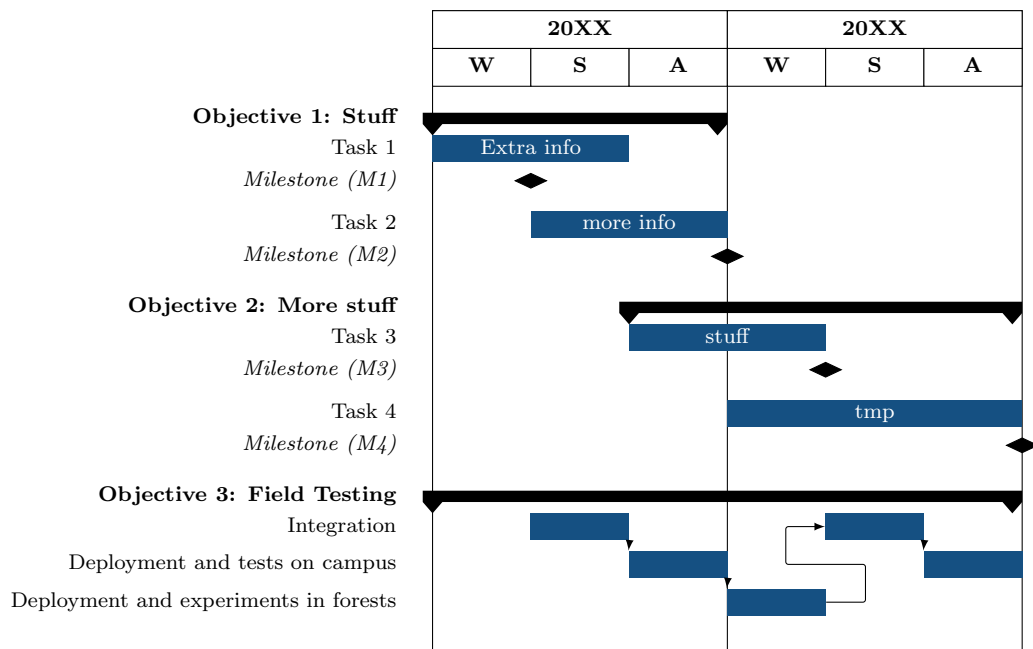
| 20XX | | | 20XX | | |
|---|---|---|---|---|---|
| W | S | A | W | S | A |

Objective 1: Stuff
Task 1
Extra info
Milestone (M1)
Task 2
more info
Milestone (M2)
Objective 2: More stuff
Task 3
stuff
Milestone (M3)
Task 4
tmp
Milestone (M4)
Objective 3: Field Testing
Integration
Deployment and tests on campus
Deployment and experiments in forests